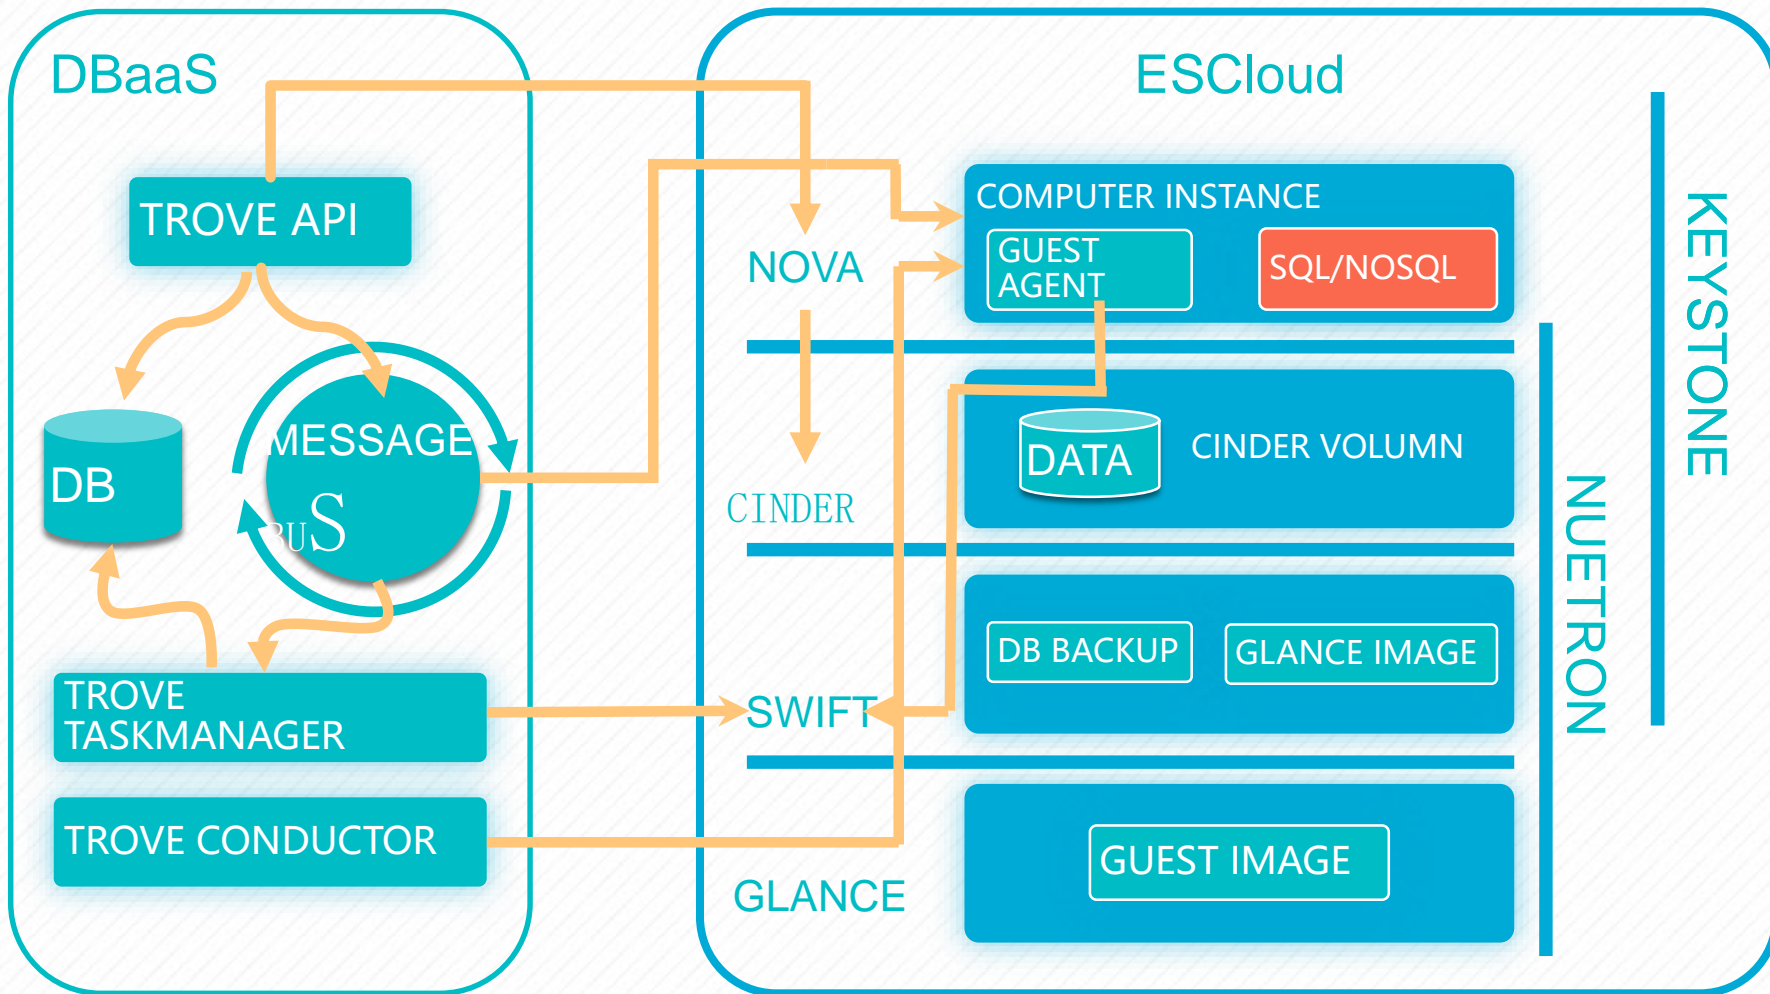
DBaaS

TROVE API

DB

MESSAGE

BUS

TROVE TASKMANAGER

TROVE CONDUCTOR

ESCloud

NOVA

CINDER

SWIFT

GLANCE

COMPUTER INSTANCE

GUEST AGENT

SQL/NOSQL

DATA

CINDER VOLUMN

DB BACKUP

GLANCE IMAGE

GUEST IMAGE

NUETRON

KEYSTONE